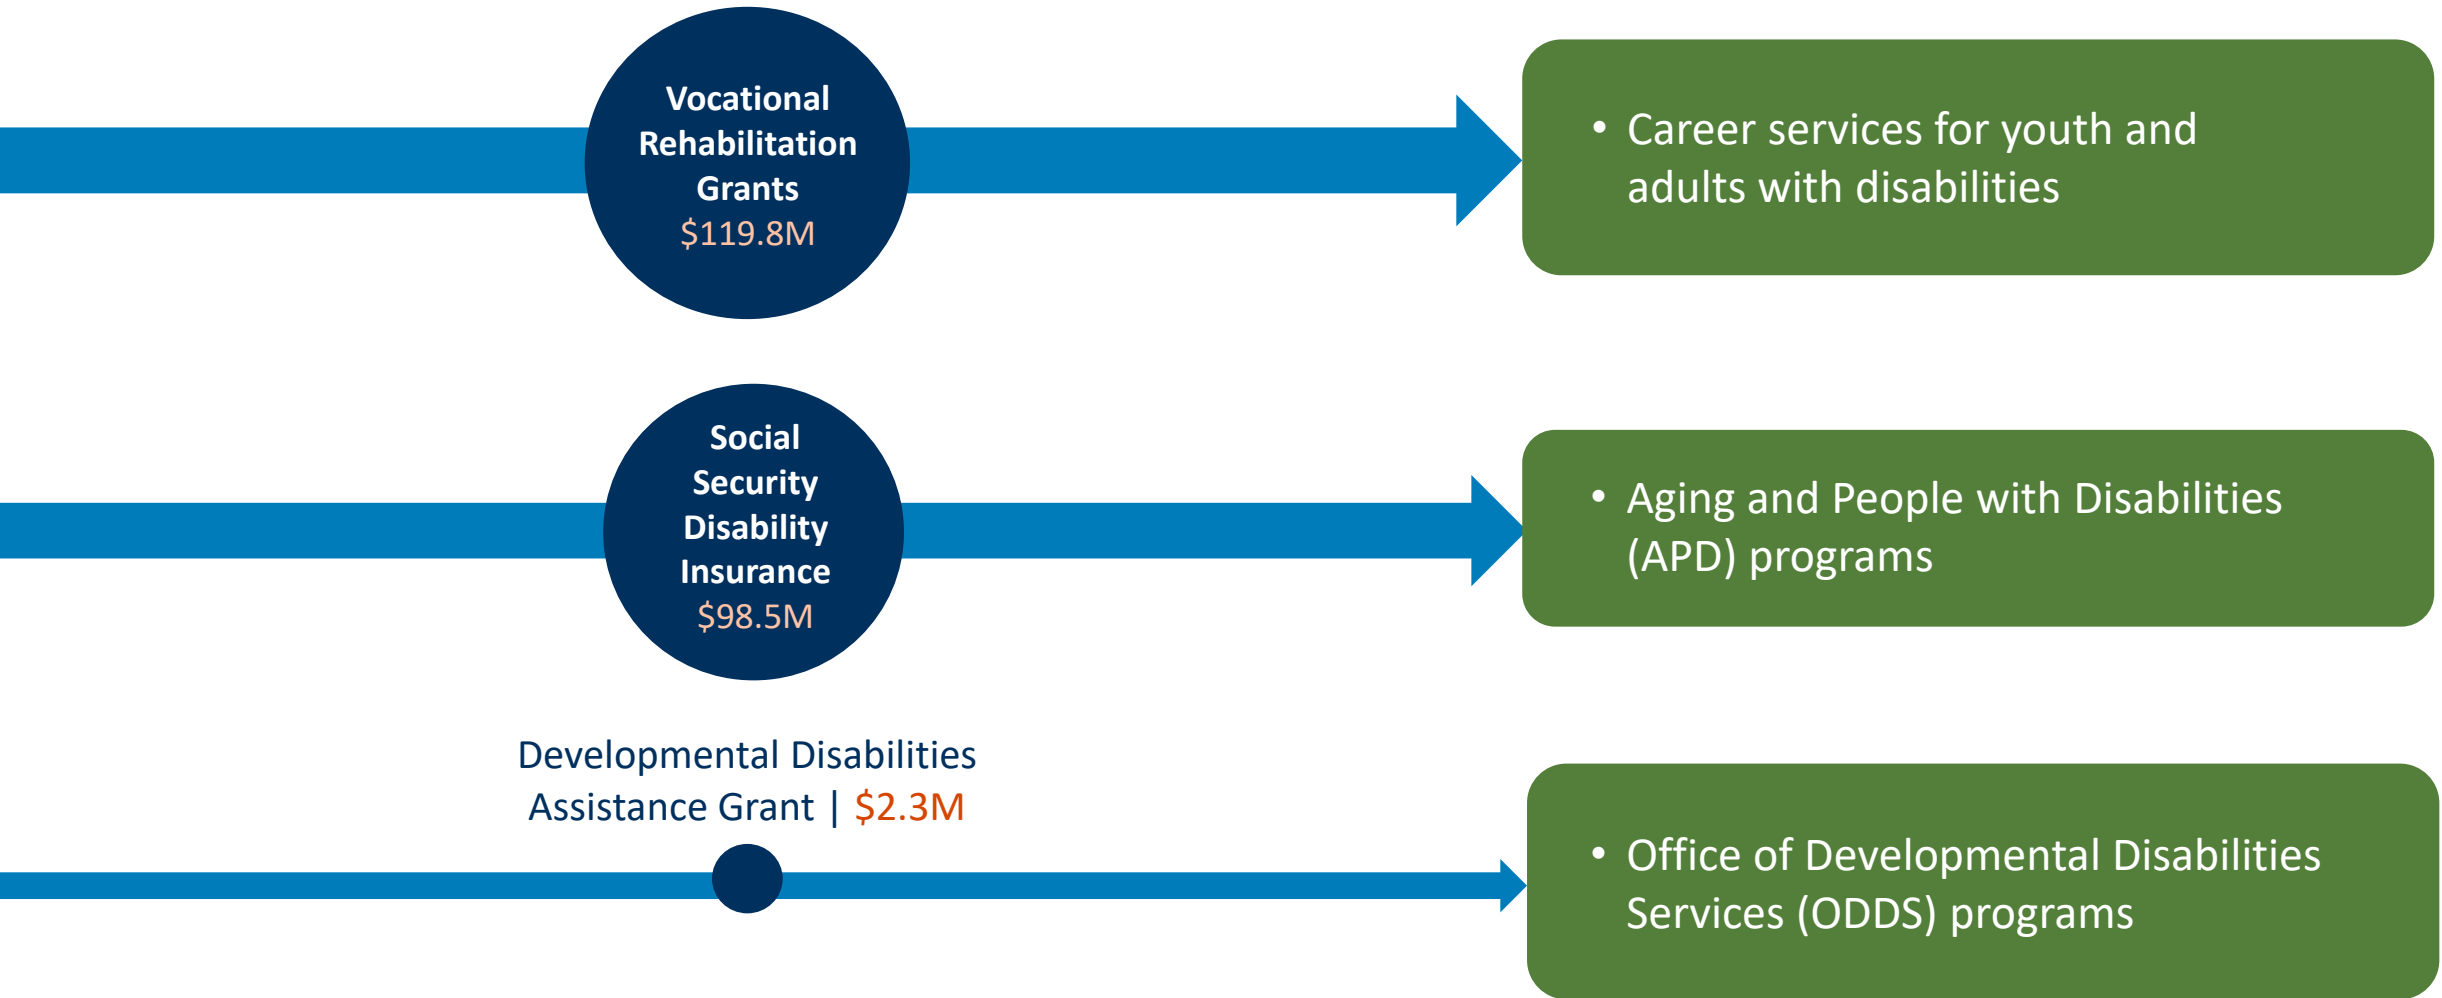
Vocational Rehabilitation Grants
$119.8M

• Career services for youth and adults with disabilities

Social Security Disability Insurance
$98.5M

• Aging and People with Disabilities (APD) programs

Developmental Disabilities Assistance Grant | $2.3M

• Office of Developmental Disabilities Services (ODDS) programs